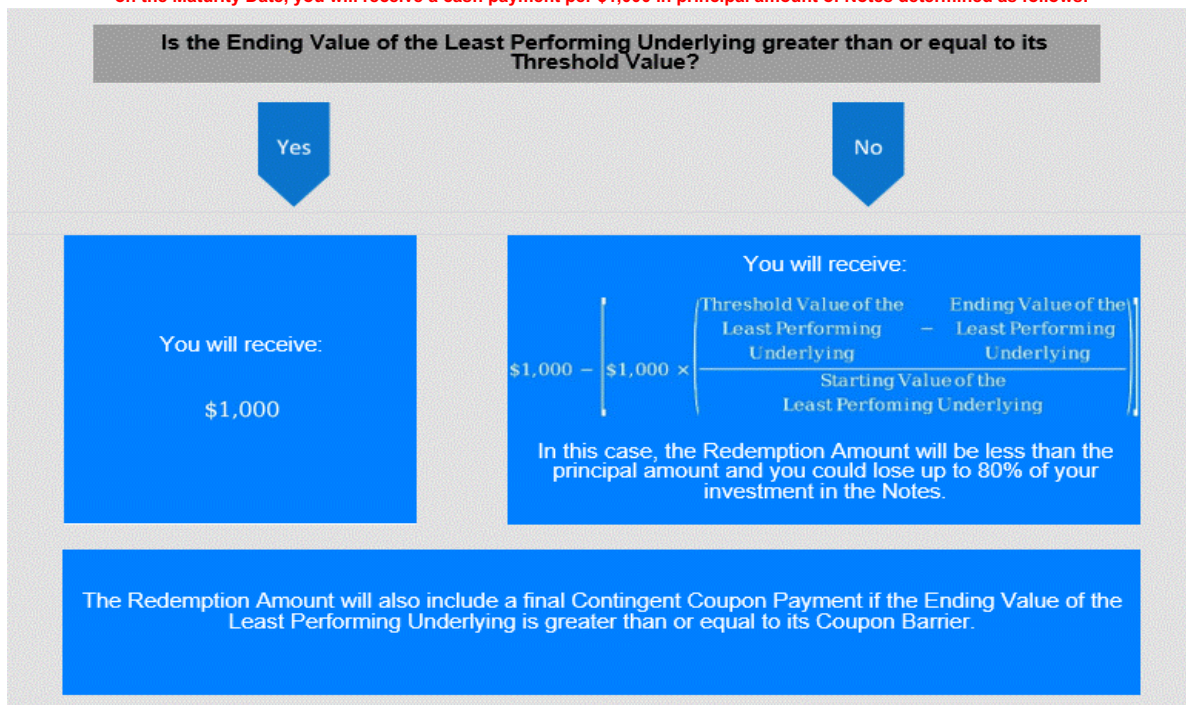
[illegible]

Is the Ending Value of the Least Performing Underlying greater than or equal to its Threshold Value?

Yes

No

You will receive:

$1,000

You will receive:

$\$1{,}000 - \left[\$1{,}000 \times \left(\frac{\text{Threshold Value of the Least Performing Underlying} - \text{Ending Value of the Least Performing Underlying}}{\text{Starting Value of the Least Perfoming Underlying}}\right)\right]$

In this case, the Redemption Amount will be less than the principal amount and you could lose up to 80% of your investment in the Notes.

The Redemption Amount will also include a final Contingent Coupon Payment if the Ending Value of the Least Performing Underlying is greater than or equal to its Coupon Barrier.